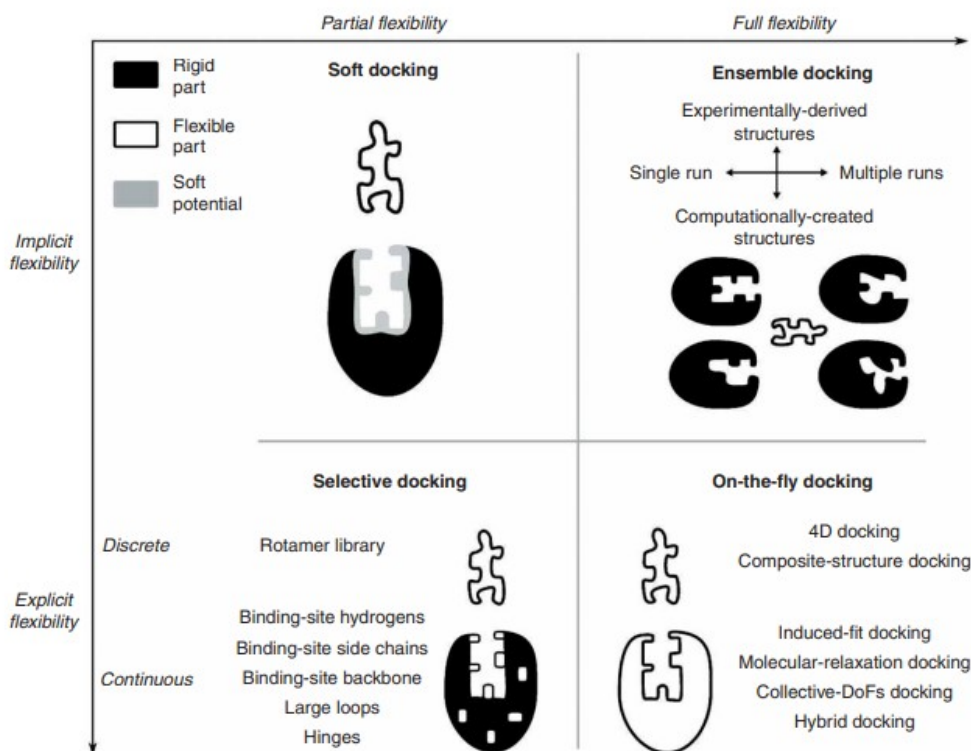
Partial flexibility

Full flexibility

Rigid part

Flexible part

Soft potential

Soft docking

Ensemble docking

Experimentally-derived structures

Single run

Multiple runs

Computationally-created structures

Implicit flexibility

Selective docking

On-the-fly docking

Discrete

Rotamer library

4D docking

Composite-structure docking

Explicit flexibility

Binding-site hydrogens

Binding-site side chains

Binding-site backbone

Large loops

Hinges

Continuous

Induced-fit docking

Molecular-relaxation docking

Collective-DoFs docking

Hybrid docking